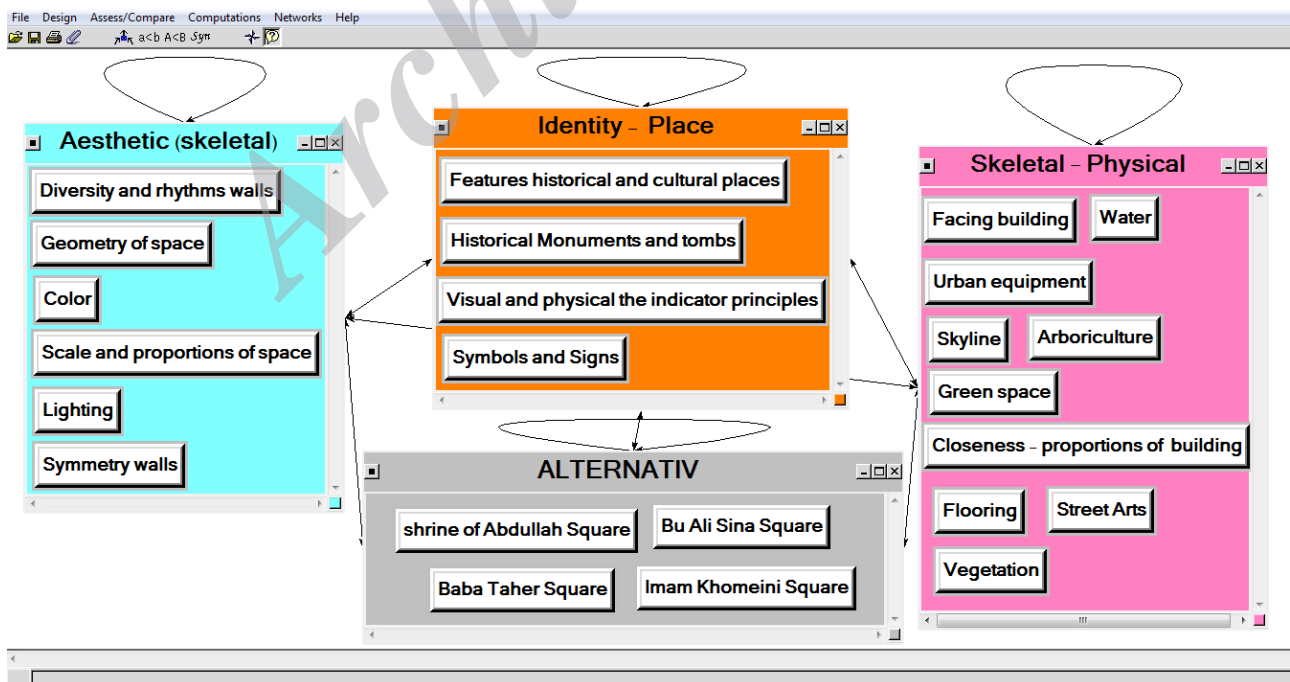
File Design Assess/Compare Computations Networks Help

a<b A<B Syn

Arch

Aesthetic (skeletal)

Diversity and rhythms walls

Geometry of space

Color

Scale and proportions of space

Lighting

Symmetry walls

Identity – Place

Features historical and cultural places

Historical Monuments and tombs

Visual and physical the indicator principles

Symbols and Signs

Skeletal – Physical

Facing building

Water

Urban equipment

Skyline

Arboriculture

Green space

Closeness – proportions of building

Flooring

Street Arts

Vegetation

ALTERNATIV

shrine of Abdullah Square

Bu Ali Sina Square

Baba Taher Square

Imam Khomeini Square